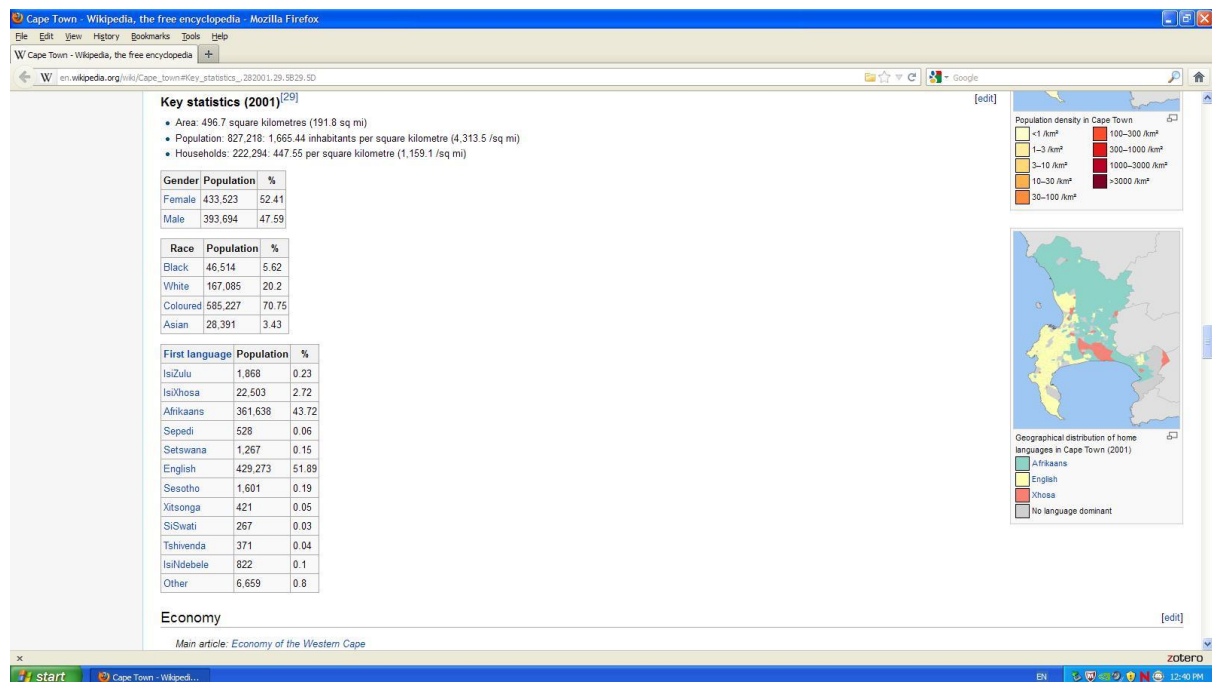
Cape Town - Wikipedia, the free encyclopedia - Mozilla Firefox
File Edit View History Bookmarks Tools Help
Cape Town - Wikipedia, the free encyclopedia +
en.wikipedia.org/wiki/Cape_town#Key_statistics_.282001.29.5B29.5D
Google

Key statistics (2001)$^{[29]}$
[edit]

- Area: 496.7 square kilometres (191.8 sq mi)
- Population: 827,218: 1,665.44 inhabitants per square kilometre (4,313.5 /sq mi)
- Households: 222,294: 447.55 per square kilometre (1,159.1 /sq mi)

| Gender | Population | % |
|---|---|---|
| Female | 433,523 | 52.41 |
| Male | 393,694 | 47.59 |

| Race | Population | % |
|---|---|---|
| Black | 46,514 | 5.62 |
| White | 167,085 | 20.2 |
| Coloured | 585,227 | 70.75 |
| Asian | 28,391 | 3.43 |

| First language | Population | % |
|---|---|---|
| IsiZulu | 1,868 | 0.23 |
| IsiXhosa | 22,503 | 2.72 |
| Afrikaans | 361,638 | 43.72 |
| Sepedi | 528 | 0.06 |
| Setswana | 1,267 | 0.15 |
| English | 429,273 | 51.89 |
| Sesotho | 1,601 | 0.19 |
| Xitsonga | 421 | 0.05 |
| SiSwati | 267 | 0.03 |
| Tshivenda | 371 | 0.04 |
| IsiNdebele | 822 | 0.1 |
| Other | 6,659 | 0.8 |

Population density in Cape Town
<1 /km²
1–3 /km²
3–10 /km²
10–30 /km²
30–100 /km²
100–300 /km²
300–1000 /km²
1000–3000 /km²
>3000 /km²

Geographical distribution of home languages in Cape Town (2001)
Afrikaans
English
Xhosa
No language dominant

Economy
[edit]
Main article: Economy of the Western Cape

zotero
start
Cape Town - Wikipedi...
EN 12:40 PM